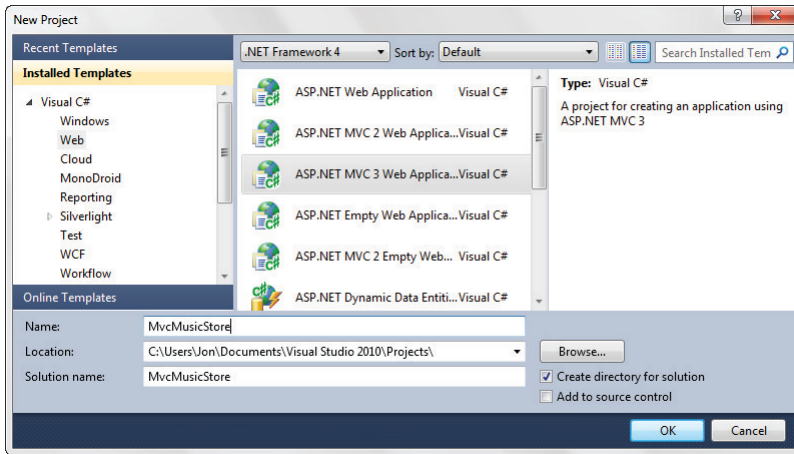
New Project

?

Recent Templates

Installed Templates

Visual C#

Windows

Web

Cloud

MonoDroid

Reporting

Silverlight

Test

WCF

Workflow

Online Templates

.NET Framework 4

Sort by: Default

Search Installed Tem

ASP.NET Web Application Visual C#

ASP.NET MVC 2 Web Applica... Visual C#

ASP.NET MVC 3 Web Applica... Visual C#

ASP.NET Empty Web Applica... Visual C#

ASP.NET MVC 2 Empty Web... Visual C#

ASP.NET Dynamic Data Entiti... Visual C#

Type: Visual C#

A project for creating an application using ASP.NET MVC 3

Name: MvcMusicStore

Location: C:\Users\Jon\Documents\Visual Studio 2010\Projects\

Browse...

Solution name: MvcMusicStore

Create directory for solution

Add to source control

OK

Cancel